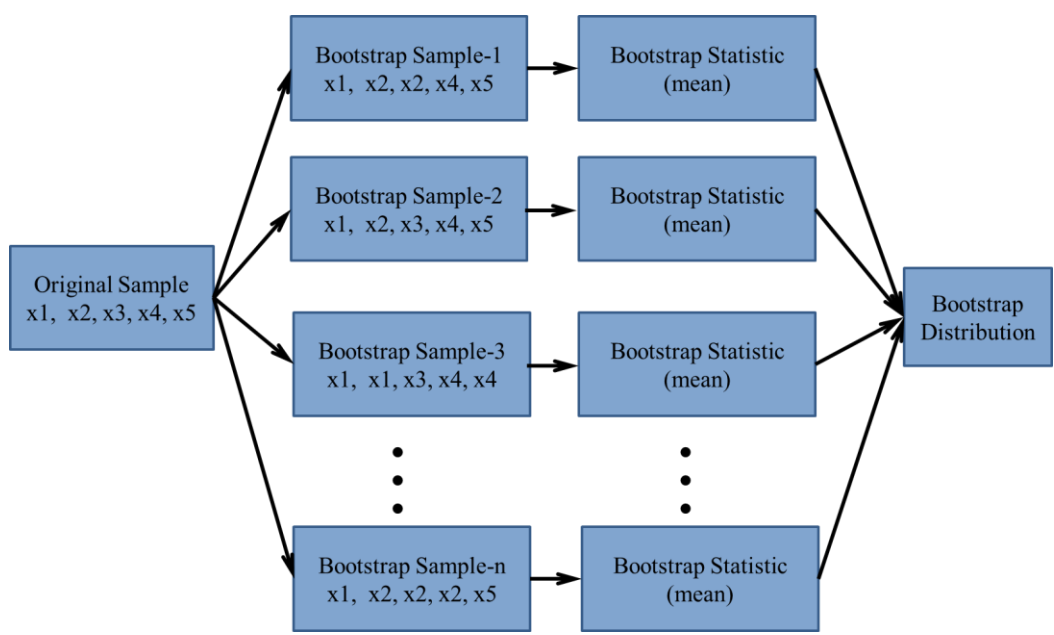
Original Sample
x1, x2, x3, x4, x5

Bootstrap Sample-1
x1, x2, x2, x4, x5

Bootstrap Statistic
(mean)

Bootstrap Sample-2
x1, x2, x3, x4, x5

Bootstrap Statistic
(mean)

Bootstrap Sample-3
x1, x1, x3, x4, x4

Bootstrap Statistic
(mean)

Bootstrap Sample-n
x1, x2, x2, x2, x5

Bootstrap Statistic
(mean)

Bootstrap
Distribution